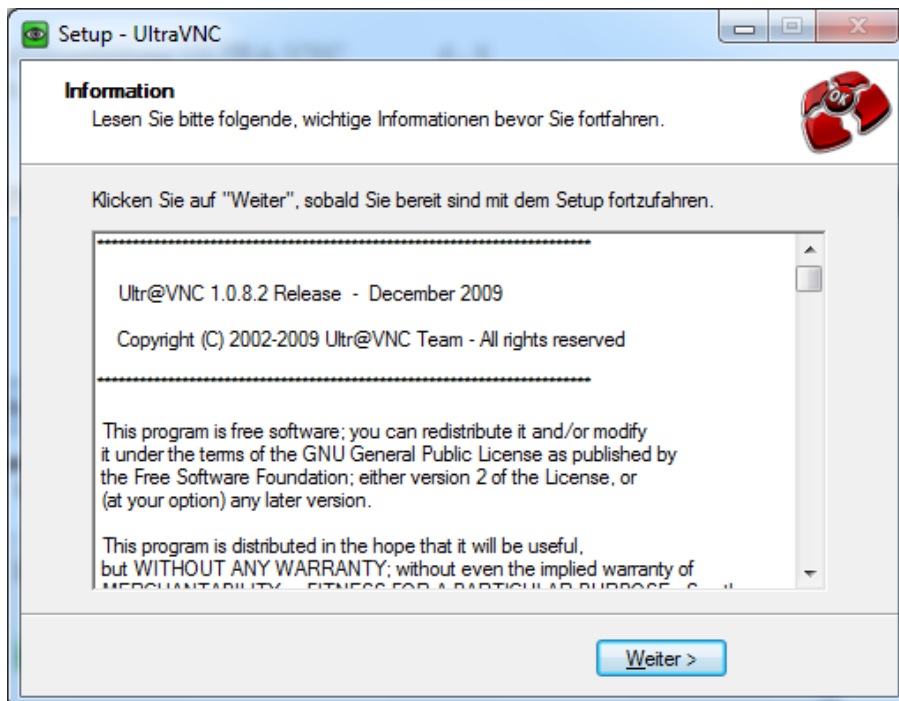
Setup - UltraVNC

Information
Lesen Sie bitte folgende, wichtige Informationen bevor Sie fortfahren.

Klicken Sie auf "Weiter", sobald Sie bereit sind mit dem Setup fortzufahren.

**********************************************************************

Ultr@VNC 1.0.8.2 Release - December 2009

Copyright (C) 2002-2009 Ultr@VNC Team - All rights reserved

**********************************************************************

This program is free software; you can redistribute it and/or modify it under the terms of the GNU General Public License as published by the Free Software Foundation; either version 2 of the License, or (at your option) any later version.

This program is distributed in the hope that it will be useful, but WITHOUT ANY WARRANTY; without even the implied warranty of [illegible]

Weiter >